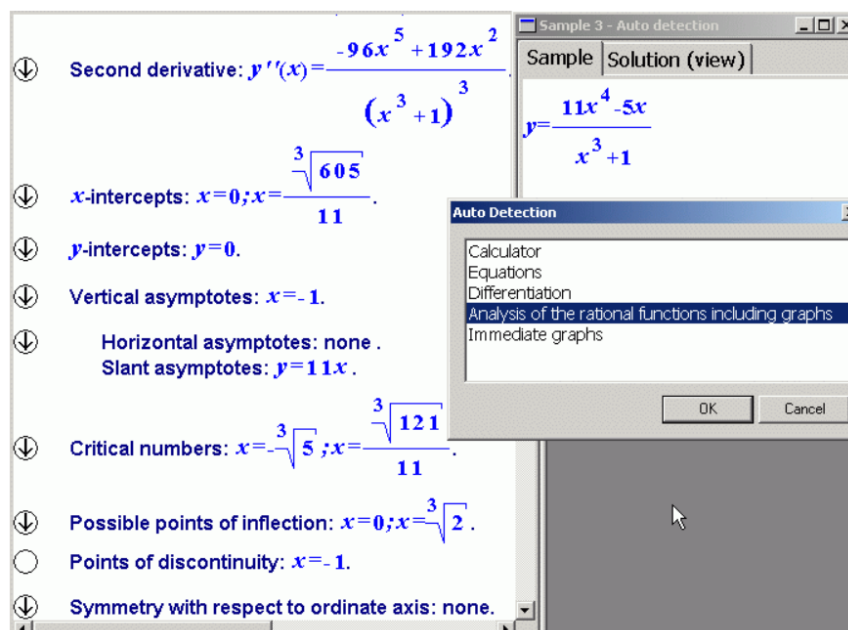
Second derivative: $y''(x)=\frac{-96x^5+192x^2}{(x^3+1)^3}$.

$x$-intercepts: $x=0; x=\frac{\sqrt[3]{605}}{11}$.

$y$-intercepts: $y=0$.

Vertical asymptotes: $x=-1$.

Horizontal asymptotes: none .
Slant asymptotes: $y=11x$ .

Critical numbers: $x=-\sqrt[3]{5}; x=\frac{\sqrt[3]{121}}{11}$.

Possible points of inflection: $x=0; x=\sqrt[3]{2}$.

Points of discontinuity: $x=-1$.

Symmetry with respect to ordinate axis: none.

Sample 3 - Auto detection

Sample | Solution (view)

$y=\frac{11x^4-5x}{x^3+1}$

Auto Detection

Calculator
Equations
Differentiation
Analysis of the rational functions including graphs
Immediate graphs

OK | Cancel